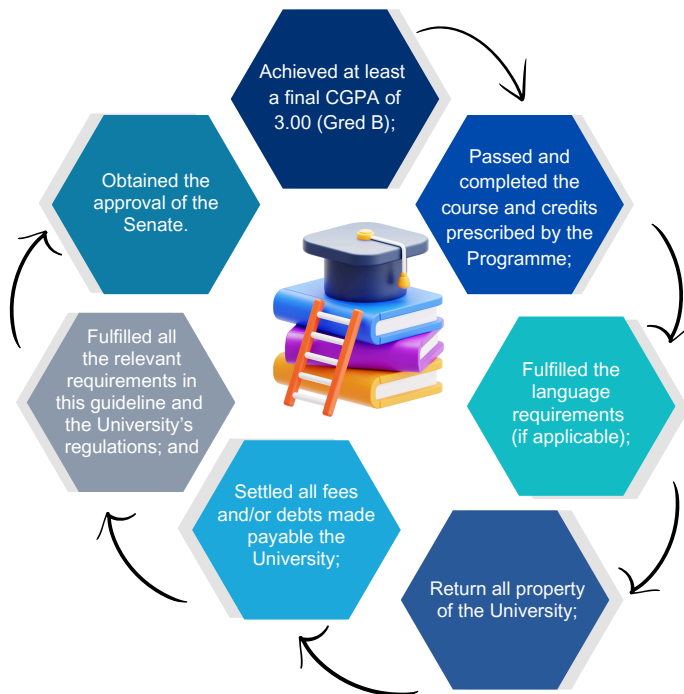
Achieved at least a final CGPA of 3.00 (Gred B);

Passed and completed the course and credits prescribed by the Programme;

Fulfilled the language requirements (if applicable);

Return all property of the University;

Settled all fees and/or debts made payable the University;

Fulfilled all the relevant requirements in this guideline and the University's regulations; and

Obtained the approval of the Senate.